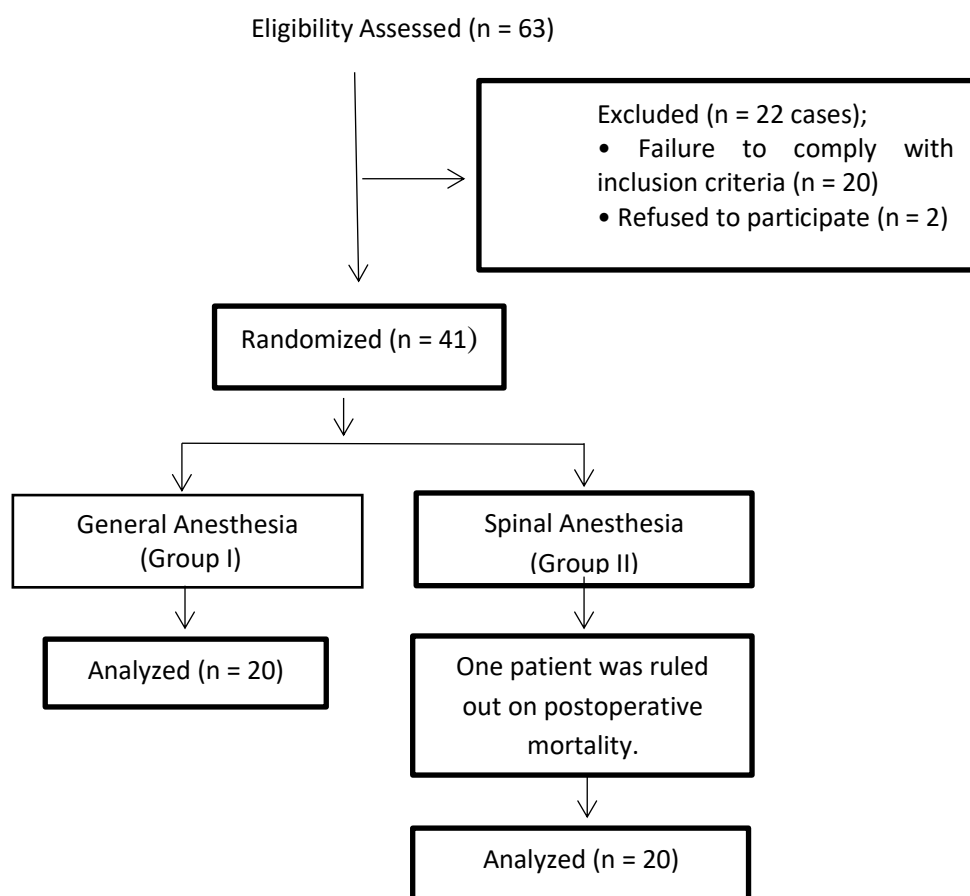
Eligibility Assessed (n = 63)

Excluded (n = 22 cases);
• Failure to comply with inclusion criteria (n = 20)
• Refused to participate (n = 2)

Randomized (n = 41)

General Anesthesia (Group I)

Spinal Anesthesia (Group II)

Analyzed (n = 20)

One patient was ruled out on postoperative mortality.

Analyzed (n = 20)